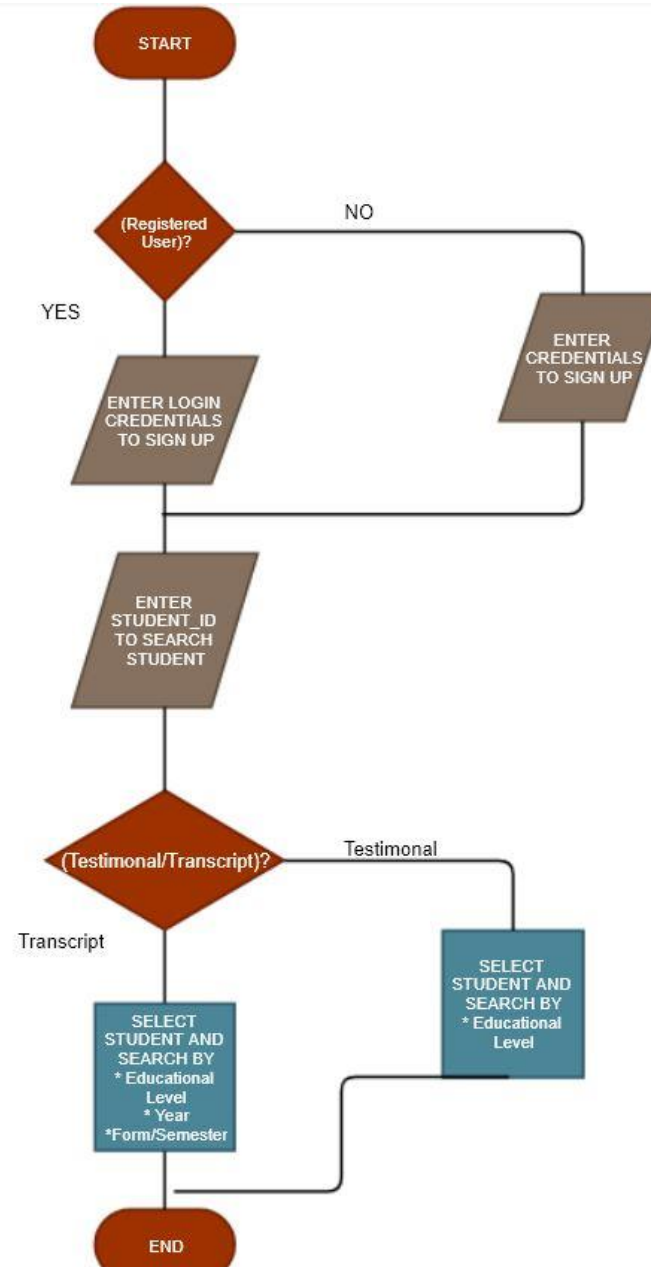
START

(Registered User)?

NO

YES

ENTER LOGIN CREDENTIALS TO SIGN UP

ENTER CREDENTIALS TO SIGN UP

ENTER STUDENT_ID TO SEARCH STUDENT

(Testimonal/Transcript)?

Testimonal

Transcript

SELECT STUDENT AND SEARCH BY
* Educational Level
* Year
*Form/Semester

SELECT STUDENT AND SEARCH BY
* Educational Level

END